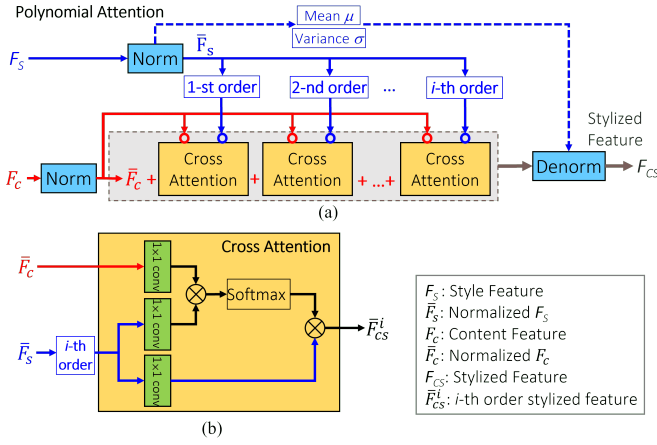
Polynomial Attention

$F_S$

Norm

$\bar{F}_s$

Mean $\mu$

Variance $\sigma$

1-st order

2-nd order

...

$i$-th order

Stylized Feature

$F_c$

Norm

$\bar{F}_c$ +

Cross Attention

+

Cross Attention

+ ...+

Cross Attention

Denorm

$F_{CS}$

(a)

Cross Attention

$\bar{F}_c$

1x1 conv

1x1 conv

1x1 conv

Softmax

$\bar{F}_s$

$i$-th order

$\bar{F}_{cs}^i$

$F_S$: Style Feature

$\bar{F}_s$: Normalized $F_S$

$F_c$: Content Feature

$\bar{F}_c$: Normalized $F_c$

$F_{CS}$: Stylized Feature

$\bar{F}_{cs}^i$: $i$-th order stylized feature

(b)